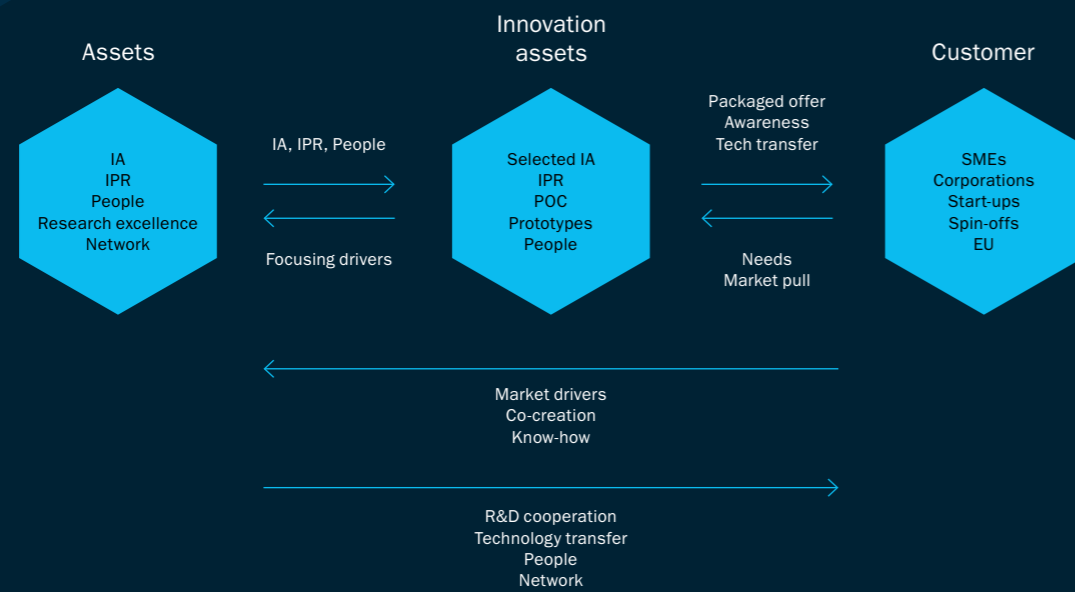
Assets

IA
IPR
People
Research excellence
Network

IA, IPR, People

Focusing drivers

Innovation assets

Selected IA
IPR
POC
Prototypes
People

Packaged offer
Awareness
Tech transfer

Needs
Market pull

Customer

SMEs
Corporations
Start-ups
Spin-offs
EU

Market drivers
Co-creation
Know-how

R&D cooperation
Technology transfer
People
Network